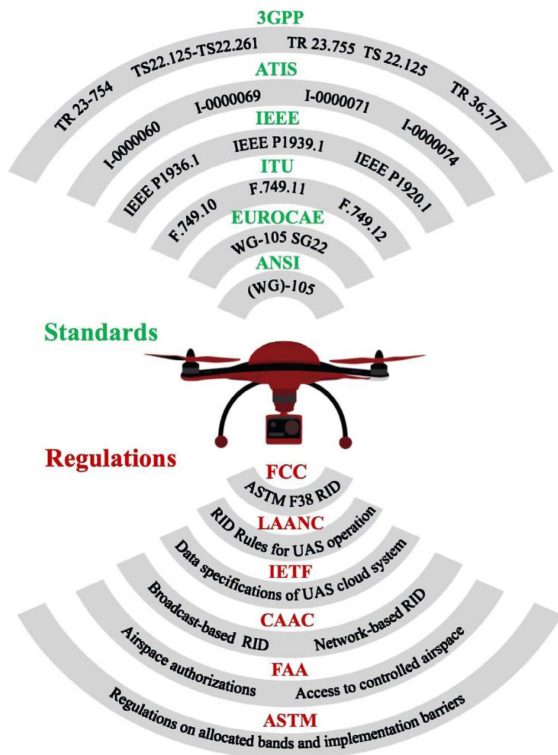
3GPP

TR 23-754 TS22.125-TS22.261 TR 23.755 TS 22.125 TR 36.777

ATIS

I-0000060 I-0000069 I-0000071 I-0000074

IEEE

IEEE P1936.1 IEEE P1939.1 IEEE P1920.1

ITU

F.749.10 F.749.11 F.749.12

EUROCAE

WG-105 SG22

ANSI

(WG)-105

Standards

Regulations

FCC

ASTM F38 RID

LAANC

RID Rules for UAS operation

IETF

Data specifications of UAS cloud system

CAAC

Broadcast-based RID Network-based RID

FAA

Airspace authorizations Access to controlled airspace

ASTM

Regulations on allocated bands and implementation barriers